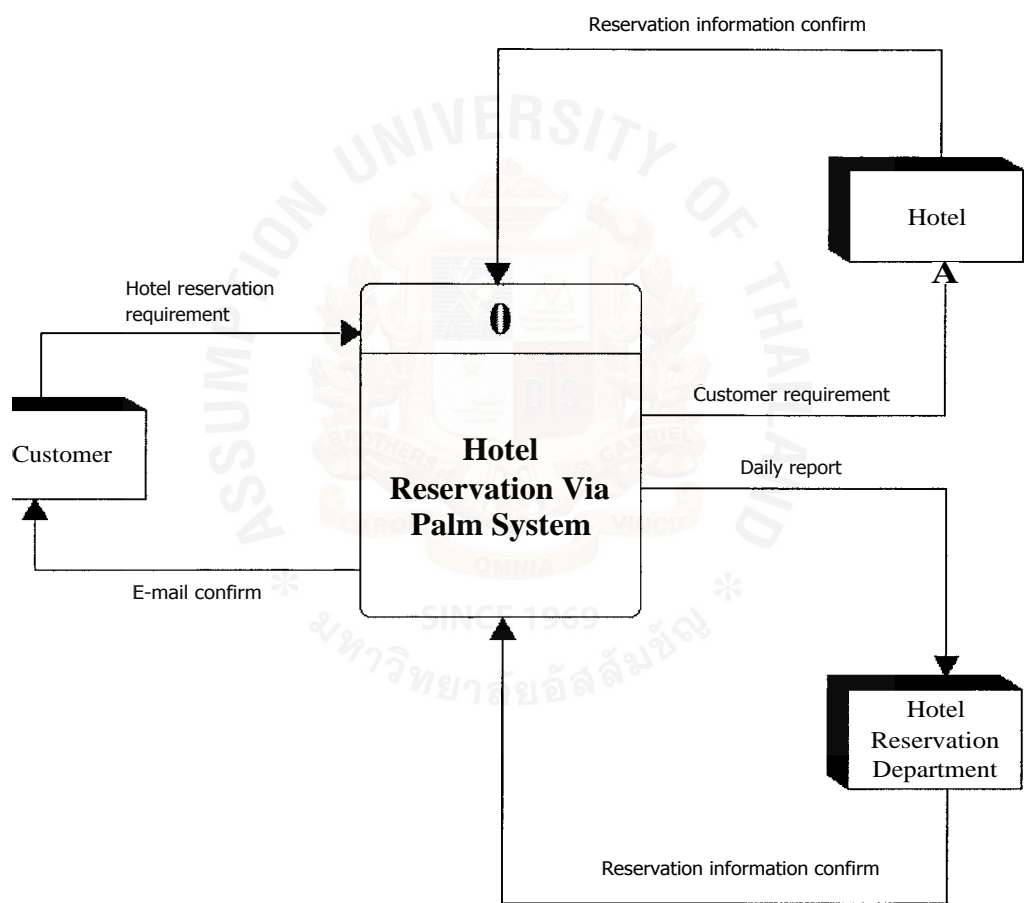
Reservation information confirm

Hotel

Hotel reservation requirement

0

Customer

Hotel Reservation Via Palm System

Customer requirement

Daily report

E-mail confirm

Hotel Reservation Department

Reservation information confirm

ASSUMPTION UNIVERSITY OF THAILAND

BROTHERS OF ST GABRIEL

LABOR OMNIA VINCIT

SINCE 1969

มหาวิทยาลัยอัสสัมชัญ